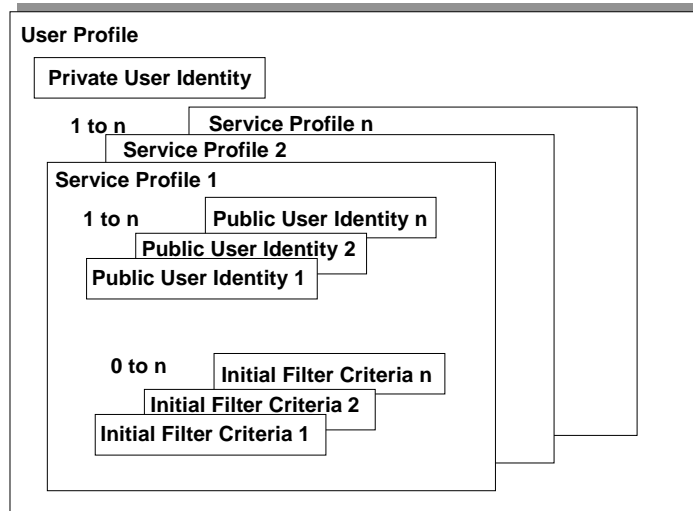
User Profile

Private User Identity

1 to n

Service Profile n

Service Profile 2

Service Profile 1

1 to n

Public User Identity n

Public User Identity 2

Public User Identity 1

0 to n

Initial Filter Criteria n

Initial Filter Criteria 2

Initial Filter Criteria 1